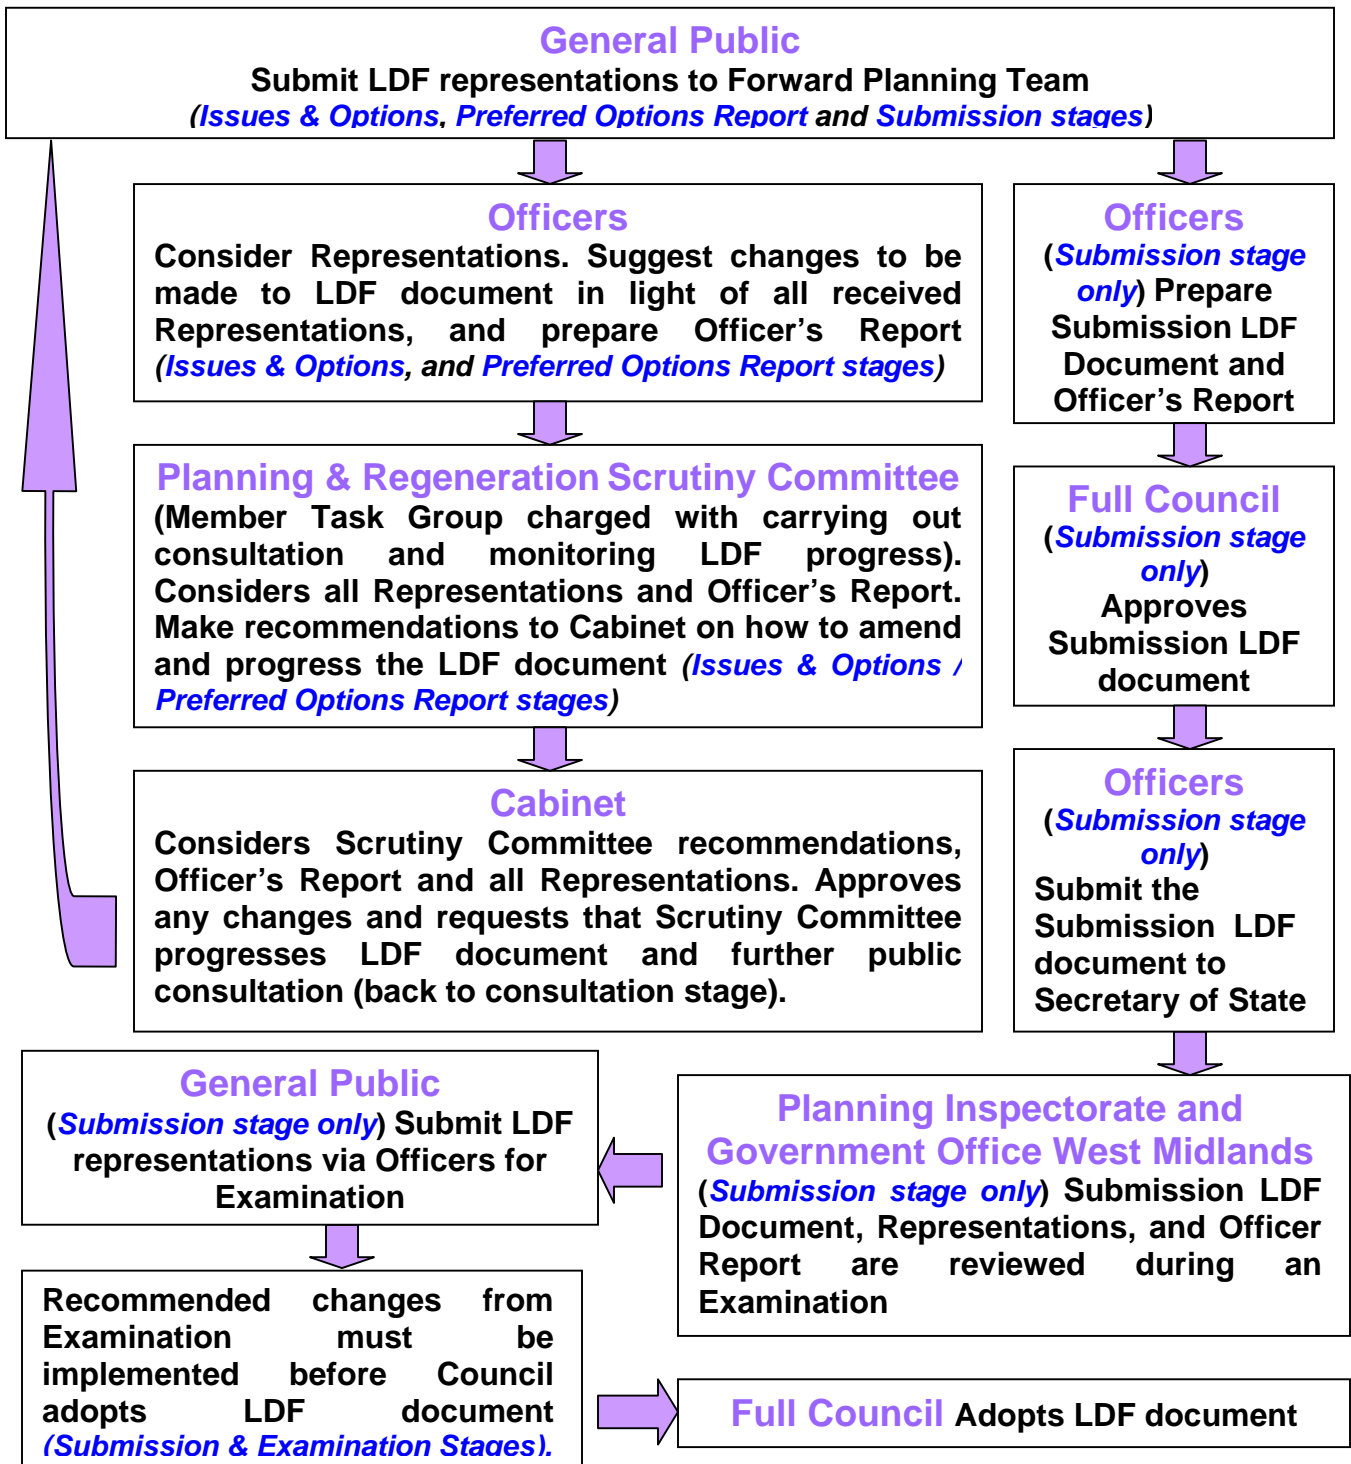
General Public
Submit LDF representations to Forward Planning Team
(Issues & Options, Preferred Options Report and Submission stages)

Officers
Consider Representations. Suggest changes to be made to LDF document in light of all received Representations, and prepare Officer's Report (Issues & Options, and Preferred Options Report stages)

Planning & Regeneration Scrutiny Committee
(Member Task Group charged with carrying out consultation and monitoring LDF progress). Considers all Representations and Officer's Report. Make recommendations to Cabinet on how to amend and progress the LDF document (Issues & Options / Preferred Options Report stages)

Cabinet
Considers Scrutiny Committee recommendations, Officer's Report and all Representations. Approves any changes and requests that Scrutiny Committee progresses LDF document and further public consultation (back to consultation stage).

Officers
(Submission stage only) Prepare Submission LDF Document and Officer's Report

Full Council
(Submission stage only)
Approves Submission LDF document

Officers
(Submission stage only)
Submit the Submission LDF document to Secretary of State

Planning Inspectorate and Government Office West Midlands
(Submission stage only) Submission LDF Document, Representations, and Officer Report are reviewed during an Examination

General Public
(Submission stage only) Submit LDF representations via Officers for Examination

Recommended changes from Examination must be implemented before Council adopts LDF document (Submission & Examination Stages).

Full Council Adopts LDF document